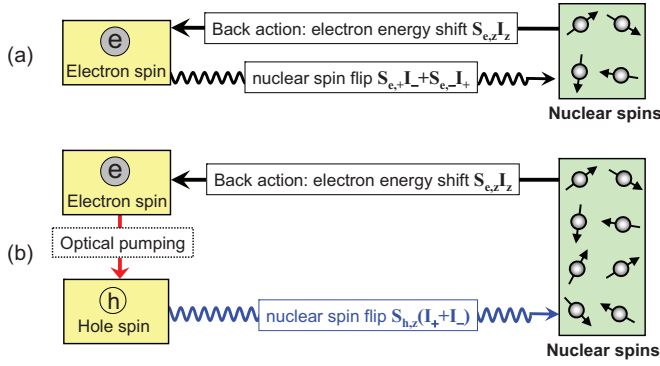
(a)

e

Electron spin

Back action: electron energy shift $S_{e,z}I_z$

nuclear spin flip $S_{e,+}I_{-}+S_{e,-}I_{+}$

Nuclear spins

(b)

e

Electron spin

Back action: electron energy shift $S_{e,z}I_z$

Optical pumping

h

Hole spin

nuclear spin flip $S_{h,z}(I_{+}+I_{-})$

Nuclear spins